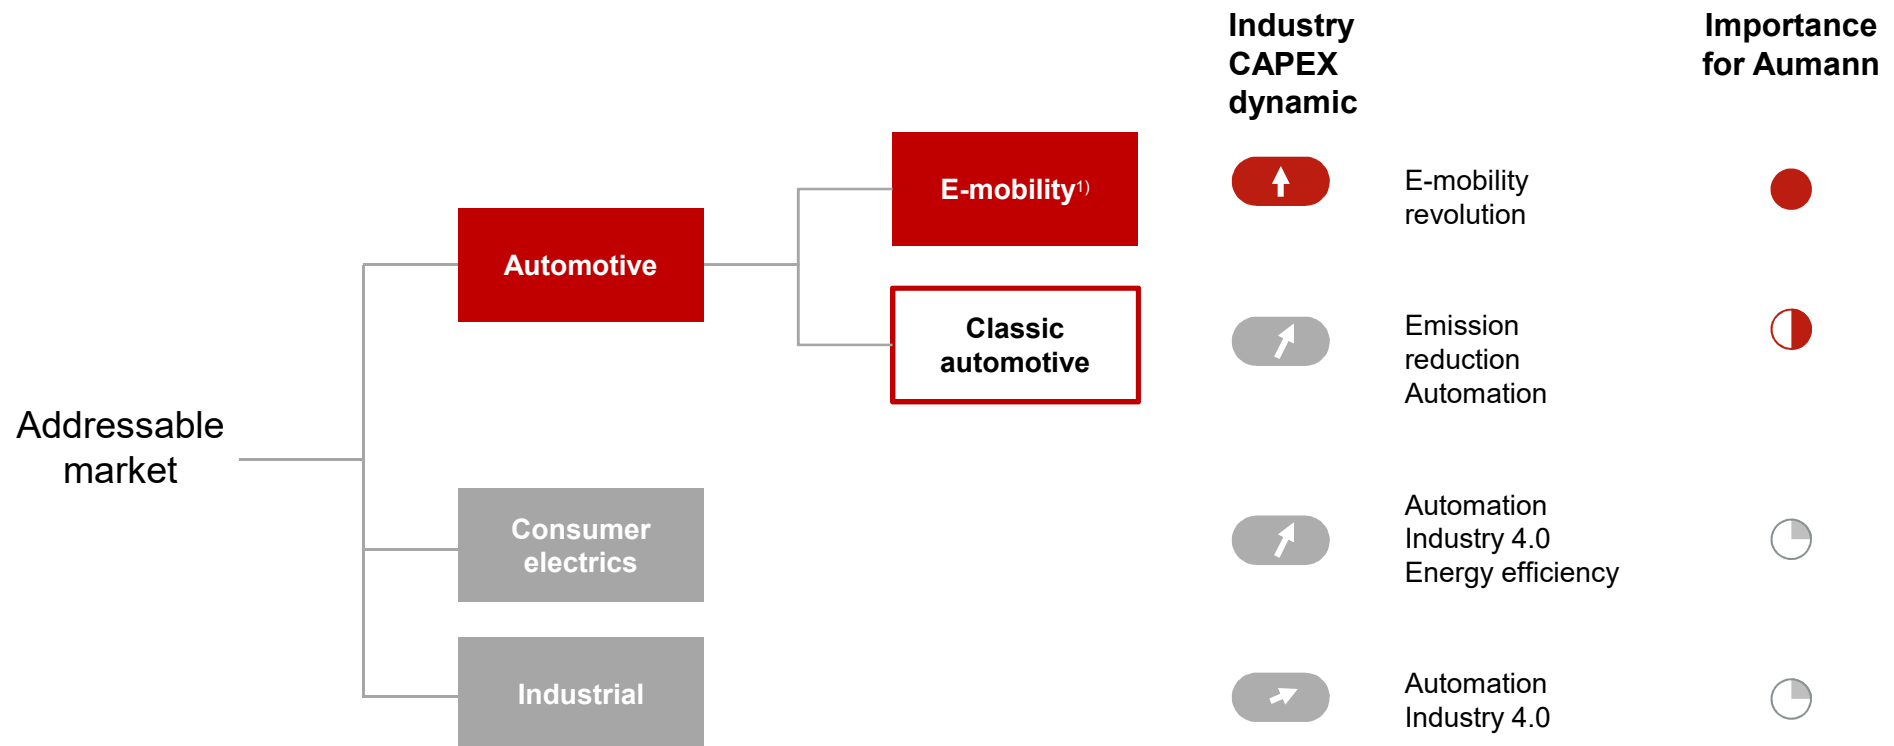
Industry CAPEX dynamic

Importance for Aumann

Addressable market

Automotive

E-mobility$^{1)}$

Classic automotive

Consumer electrics

Industrial

E-mobility revolution

Emission reduction
Automation

Automation
Industry 4.0
Energy efficiency

Automation
Industry 4.0